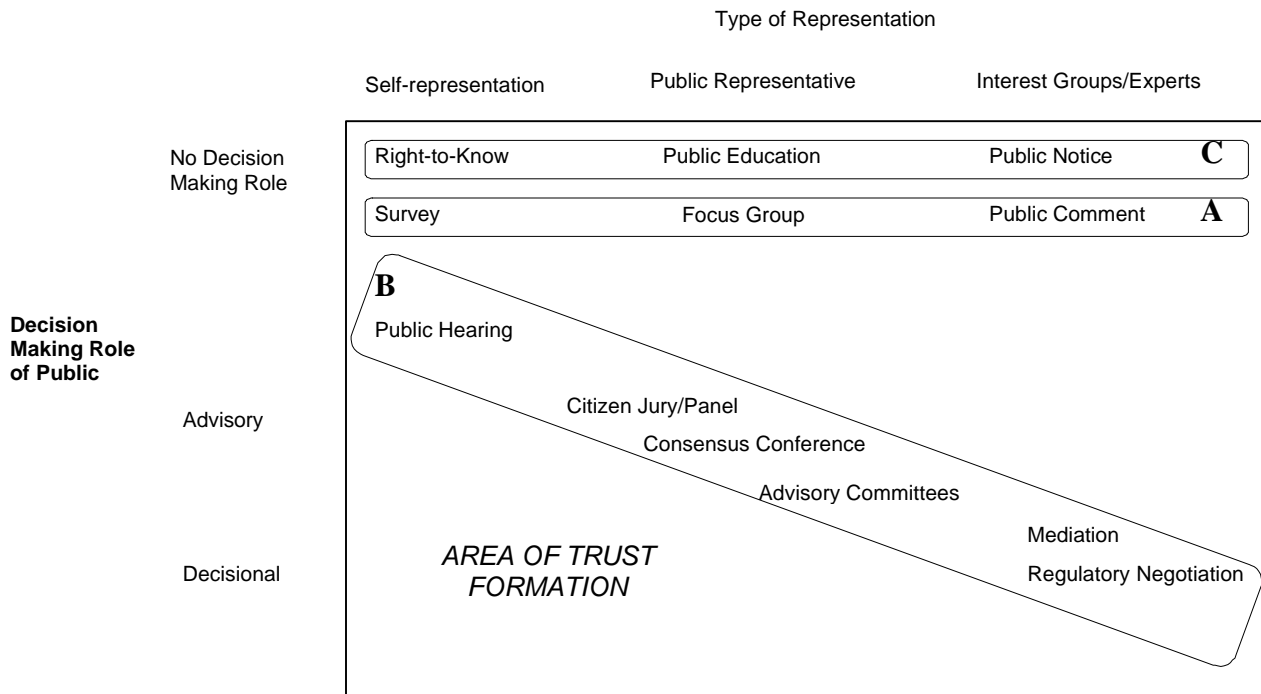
Type of Representation

Self-representation

Public Representative

Interest Groups/Experts

No Decision Making Role

Right-to-Know

Public Education

Public Notice

C

Survey

Focus Group

Public Comment

A

B

Public Hearing

Decision Making Role of Public

Advisory

Citizen Jury/Panel

Consensus Conference

Advisory Committees

Mediation

Decisional

AREA OF TRUST FORMATION

Regulatory Negotiation